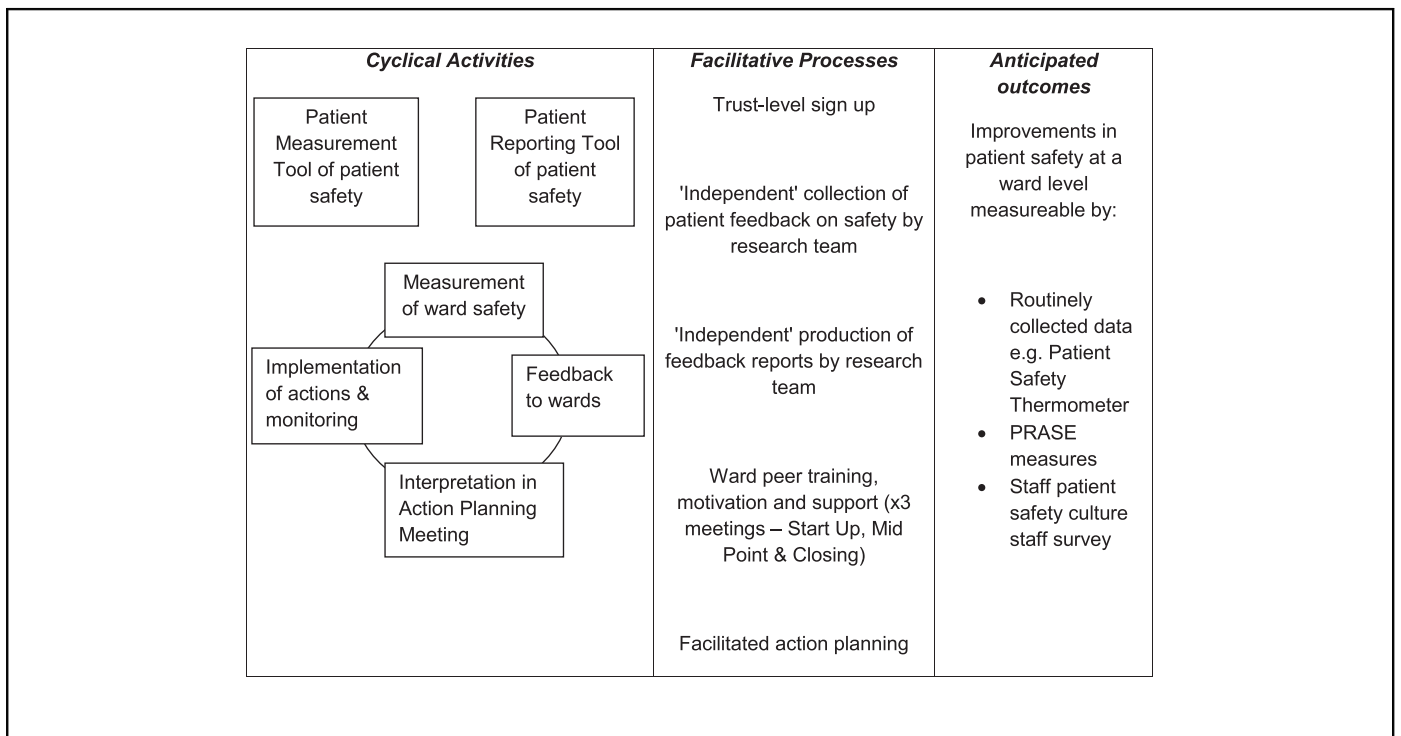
*Cyclical Activities*

Patient Measurement Tool of patient safety

Patient Reporting Tool of patient safety

Measurement of ward safety

Feedback to wards

Interpretation in Action Planning Meeting

Implementation of actions & monitoring

*Facilitative Processes*

Trust-level sign up

'Independent' collection of patient feedback on safety by research team

'Independent' production of feedback reports by research team

Ward peer training, motivation and support (x3 meetings – Start Up, Mid Point & Closing)

Facilitated action planning

*Anticipated outcomes*

Improvements in patient safety at a ward level measureable by:

- Routinely collected data e.g. Patient Safety Thermometer
- PRASE measures
- Staff patient safety culture staff survey